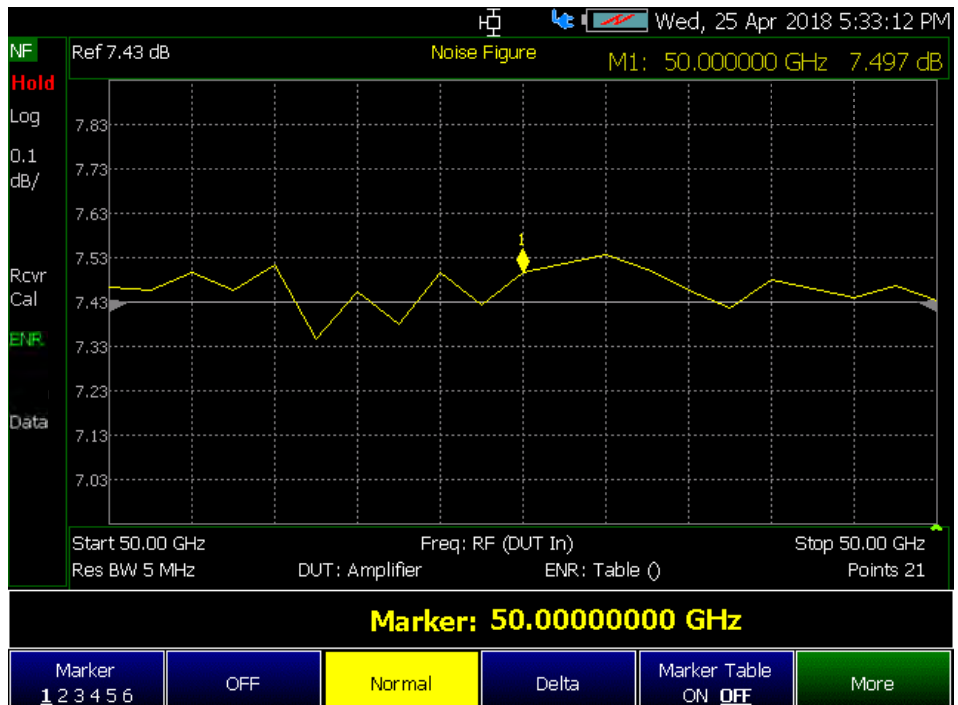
Wed, 25 Apr 2018 5:33:12 PM

NF
Hold
Log
0.1 dB/
Rcvr Cal
ENR
Data

Ref 7.43 dB
Noise Figure
M1: 50.000000 GHz 7.497 dB

7.83
7.73
7.63
7.53
7.43
7.33
7.23
7.13
7.03

1

Start 50.00 GHz
Freq: RF (DUT In)
Stop 50.00 GHz
Res BW 5 MHz
DUT: Amplifier
ENR: Table ()
Points 21

Marker: 50.00000000 GHz

Marker 1 2 3 4 5 6
OFF
Normal
Delta
Marker Table ON OFF
More